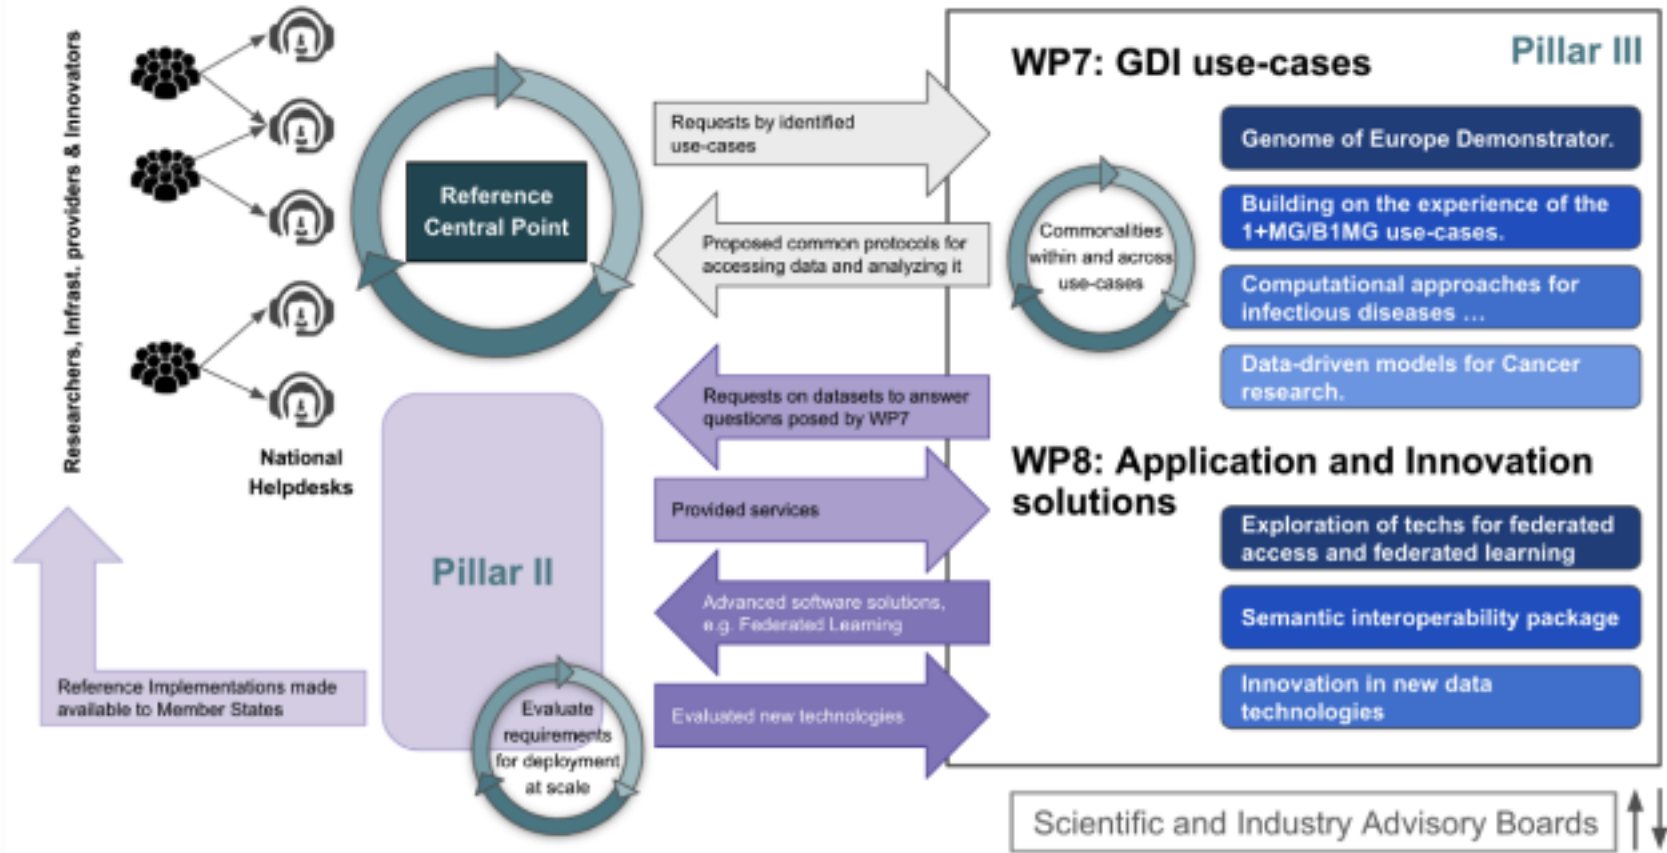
Researchers, Infrast. providers & Innovators

National Helpdesks

Reference Central Point

Requests by identified use-cases

Proposed common protocols for accessing data and analyzing it

Requests on datasets to answer questions posed by WP7

Provided services

Advanced software solutions, e.g. Federated Learning

Evaluated new technologies

Pillar II

Evaluate requirements for deployment at scale

Reference Implementations made available to Member States

WP7: GDI use-cases

Pillar III

Commonalities within and across use-cases

Genome of Europe Demonstrator.

Building on the experience of the 1+MG/B1MG use-cases.

Computational approaches for infectious diseases ...

Data-driven models for Cancer research.

WP8: Application and Innovation solutions

Exploration of techs for federated access and federated learning

Semantic interoperability package

Innovation in new data technologies

Scientific and Industry Advisory Boards